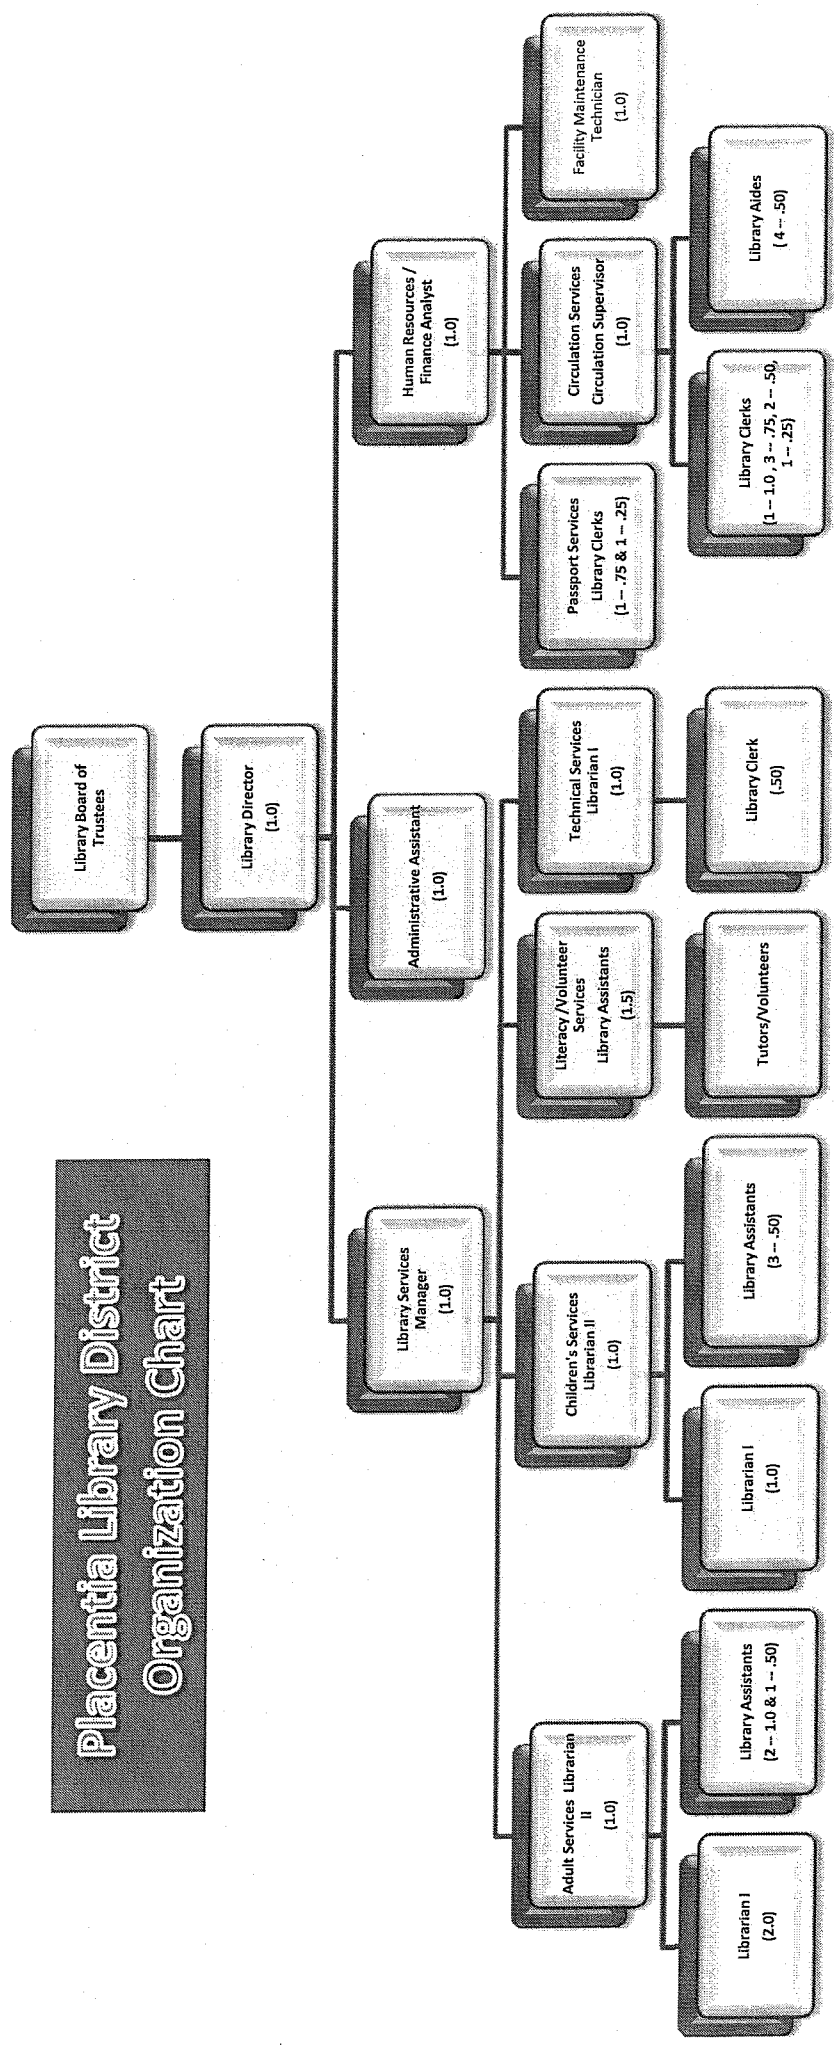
Placentia Library District
Organization Chart

Library Board of Trustees

Library Director
(1.0)

Library Services Manager
(1.0)

Administrative Assistant
(1.0)

Human Resources / Finance Analyst
(1.0)

Adult Services Librarian II
(1.0)

Librarian I
(2.0)

Library Assistants
(2 -- 1.0 & 1 -- .50)

Children's Services Librarian II
(1.0)

Librarian I
(1.0)

Library Assistants
(3 -- .50)

Literacy/Volunteer Services Library Assistants
(1.5)

Tutors/Volunteers

Technical Services Librarian I
(1.0)

Library Clerk
(.50)

Passport Services Library Clerks
(1 -- .75 & 1 -- .25)

Circulation Services Circulation Supervisor
(1.0)

Library Clerks
(1 -- 1.0 , 3 -- .75, 2 -- .50, 1 -- .25)

Library Aides
(4 -- .50)

Facility Maintenance Technician
(1.0)